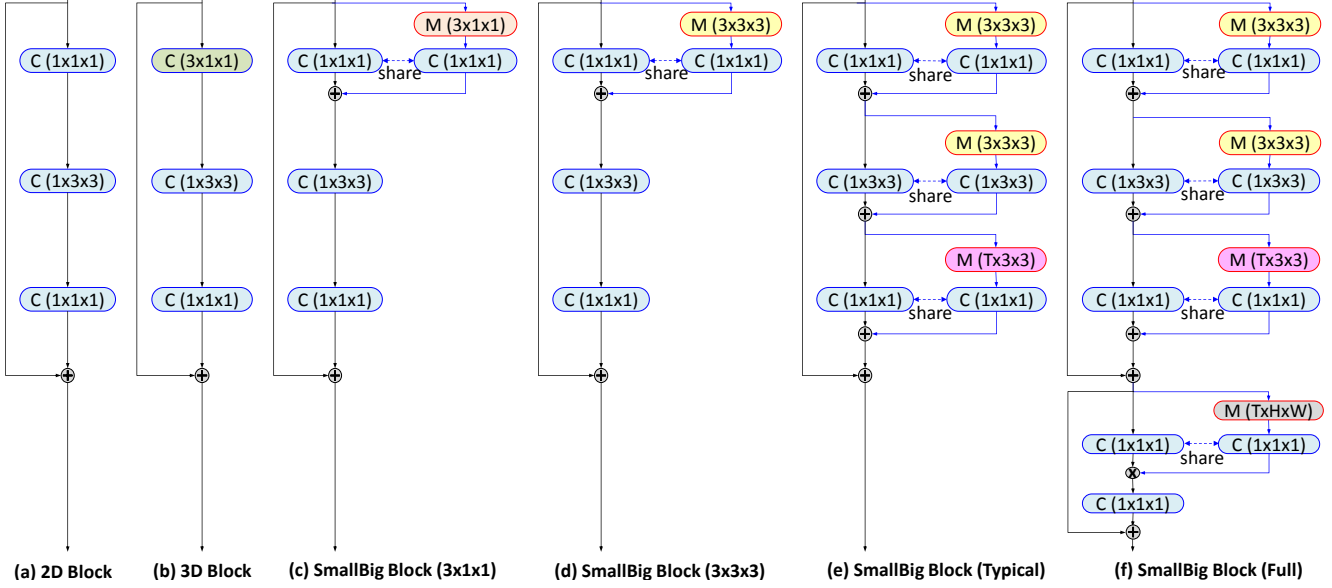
C (1x1x1)
C (1x3x3)
C (1x1x1)
(a) 2D Block

C (3x1x1)
C (1x3x3)
C (1x1x1)
(b) 3D Block

M (3x1x1)
C (1x1x1)
share
C (1x1x1)
C (1x3x3)
C (1x1x1)
(c) SmallBig Block (3x1x1)

M (3x3x3)
C (1x1x1)
share
C (1x1x1)
C (1x3x3)
C (1x1x1)
(d) SmallBig Block (3x3x3)

M (3x3x3)
C (1x1x1)
share
C (1x1x1)
M (3x3x3)
C (1x3x3)
share
C (1x3x3)
M (Tx3x3)
C (1x1x1)
share
C (1x1x1)
(e) SmallBig Block (Typical)

M (3x3x3)
C (1x1x1)
share
C (1x1x1)
M (3x3x3)
C (1x3x3)
share
C (1x3x3)
M (Tx3x3)
C (1x1x1)
share
C (1x1x1)
M (TxHxW)
C (1x1x1)
share
C (1x1x1)
C (1x1x1)
(f) SmallBig Block (Full)